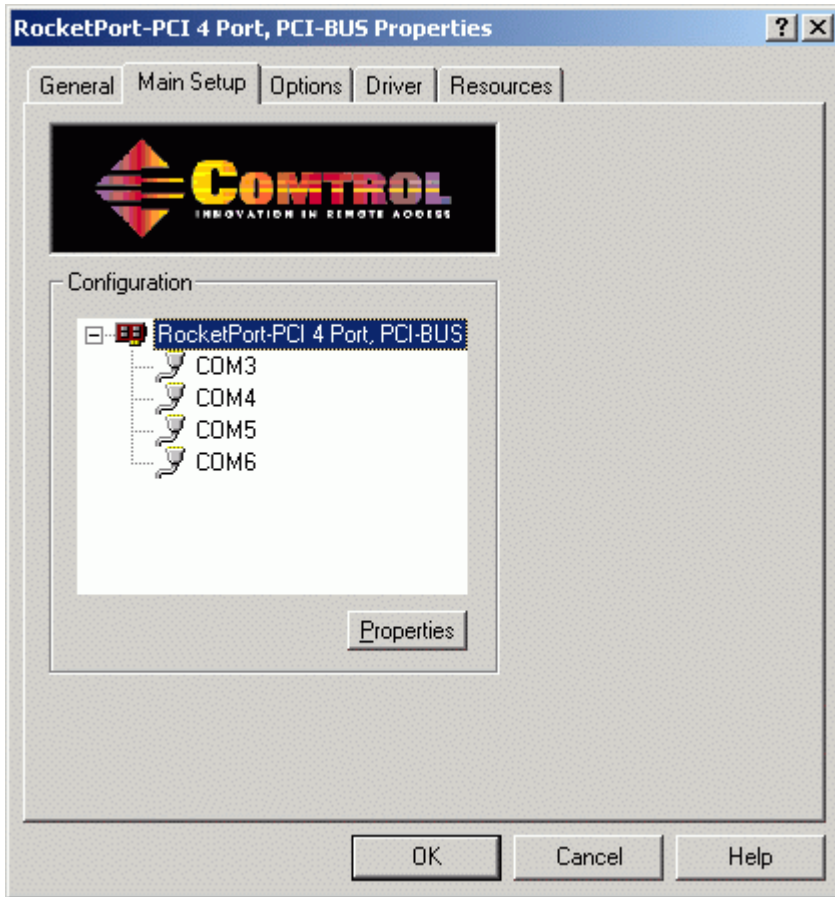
RocketPort-PCI 4 Port, PCI-BUS Properties

?
X

General
Main Setup
Options
Driver
Resources

COMTROL
INNOVATION IN REMOTE ACCESS

Configuration

RocketPort-PCI 4 Port, PCI-BUS
COM3
COM4
COM5
COM6

Properties

OK
Cancel
Help